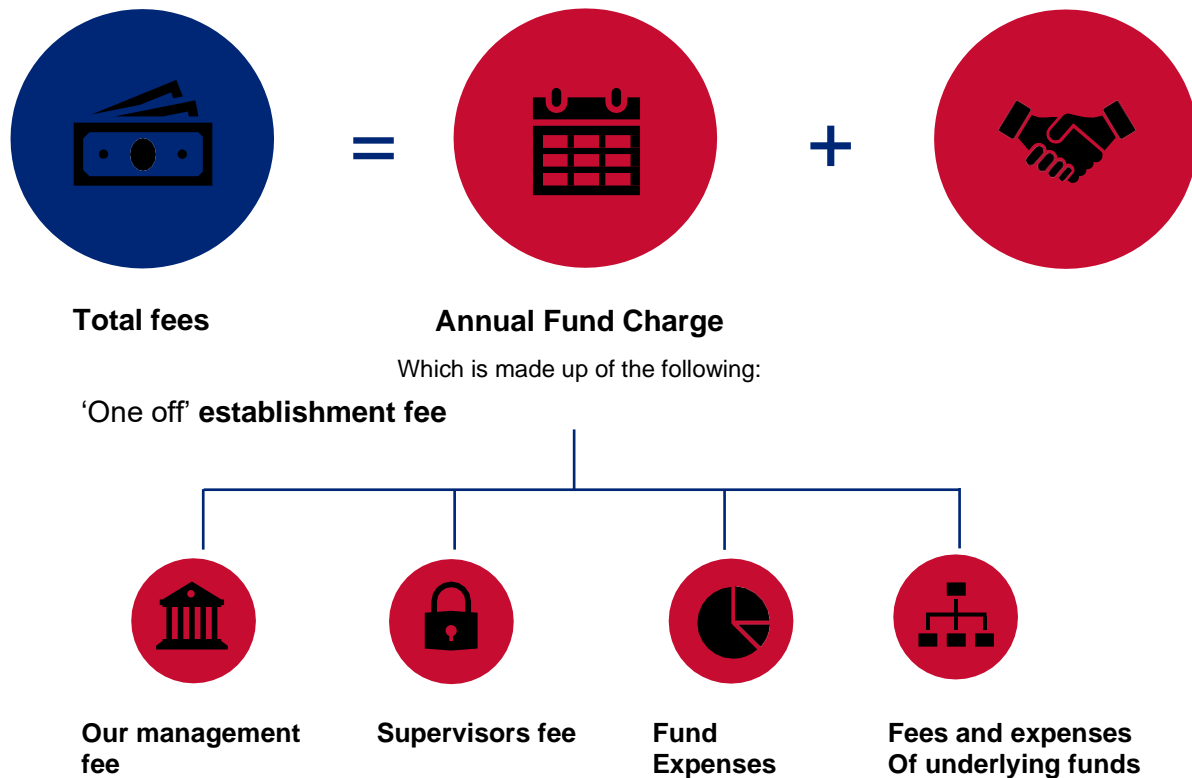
=

+

**Total fees**

**Annual Fund Charge**

Which is made up of the following:

'One off' **establishment fee**

**Our management fee**

**Supervisors fee**

**Fund Expenses**

**Fees and expenses Of underlying funds**